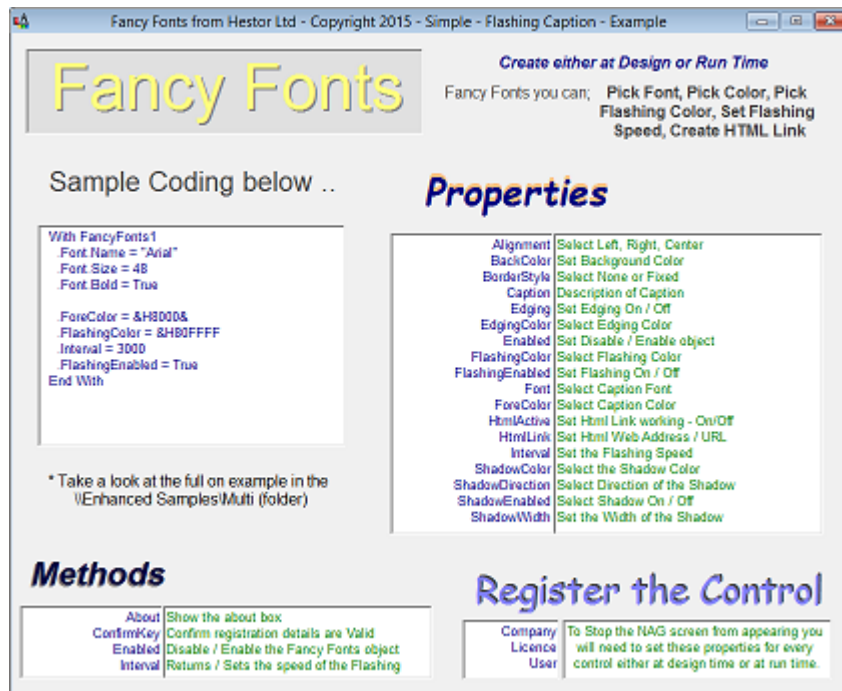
Fancy Fonts from Hestor Ltd - Copyright 2015 - Simple - Flashing Caption - Example

Fancy Fonts

Create either at Design or Run Time

Fancy Fonts you can; Pick Font, Pick Color, Pick Flashing Color, Set Flashing Speed, Create HTML Link

Sample Coding below ..

With FancyFonts1
.Font.Name = "Arial"
.Font.Size = 48
.Font.Bold = True

.ForeColor = &H8000&
.FlashingColor = &H80FFFF
.Interval = 3000
.FlashingEnabled = True
End With

* Take a look at the full on example in the \Enhanced Samples\Multi (folder)

Properties

| | |
|---|---|
| Alignment | Select Left, Right, Center |
| BackColor | Set Background Color |
| BorderStyle | Select None or Fixed |
| Caption | Description of Caption |
| Edging | Set Edging On / Off |
| EdgingColor | Select Edging Color |
| Enabled | Set Disable / Enable object |
| FlashingColor | Select Flashing Color |
| FlashingEnabled | Set Flashing On / Off |
| Font | Select Caption Font |
| ForeColor | Select Caption Color |
| HtmlActive | Set Html Link working - On/Off |
| HtmlLink | Set Html Web Address / URL |
| Interval | Set the Flashing Speed |
| ShadowColor | Select the Shadow Color |
| ShadowDirection | Select Direction of the Shadow |
| ShadowEnabled | Select Shadow On / Off |
| ShadowWidth | Set the Width of the Shadow |

Methods

| | |
|---|---|
| About | Show the about box |
| ConfirmKey | Confirm registration details are Valid |
| Enabled | Disable / Enable the Fancy Fonts object |
| Interval | Returns / Sets the speed of the Flashing |

Register the Control

| | |
|---|---|
| Company<br>Licence<br>User | To Stop the NAG screen from appearing you will need to set these properties for every control either at design time or at run time. |